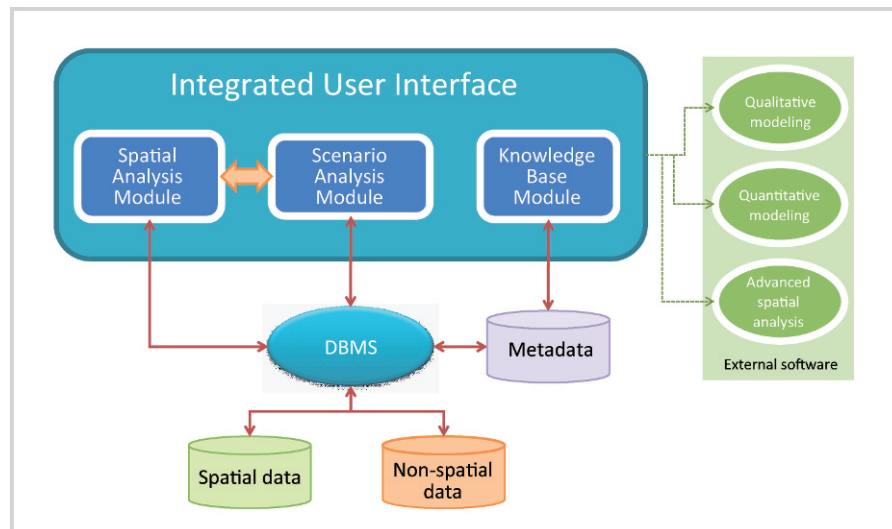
Integrated User Interface

Spatial Analysis Module

Scenario Analysis Module

Knowledge Base Module

Qualitative modeling

Quantitative modeling

Advanced spatial analysis

External software

DBMS

Metadata

Spatial data

Non-spatial data